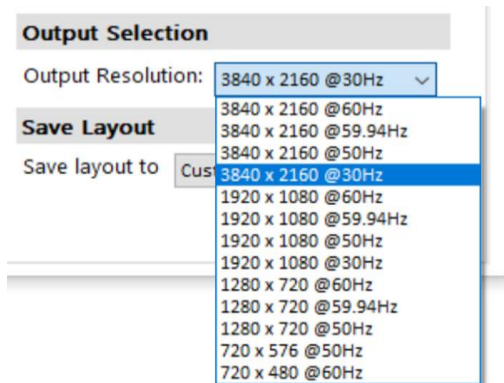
Output Selection

Output Resolution: 3840 x 2160 @30Hz

3840 x 2160 @60Hz
3840 x 2160 @59.94Hz
3840 x 2160 @50Hz
3840 x 2160 @30Hz
1920 x 1080 @60Hz
1920 x 1080 @59.94Hz
1920 x 1080 @50Hz
1920 x 1080 @30Hz
1280 x 720 @60Hz
1280 x 720 @59.94Hz
1280 x 720 @50Hz
720 x 576 @50Hz
720 x 480 @60Hz

Save Layout

Save layout to Cus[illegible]